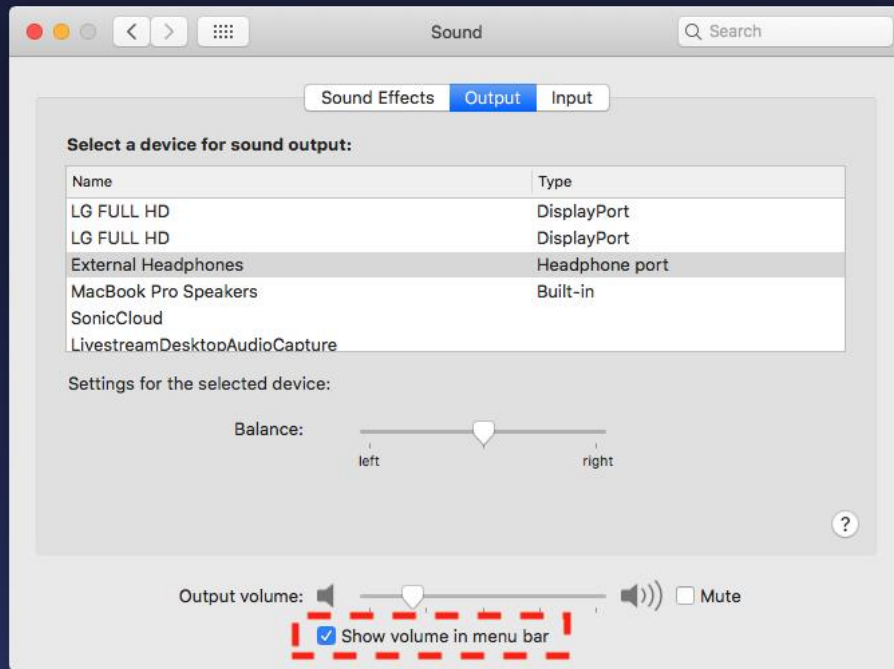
Sound

Search

Sound Effects Output Input

Select a device for sound output:

| Name | Type |
|---|---|
| LG FULL HD | DisplayPort |
| LG FULL HD | DisplayPort |
| External Headphones | Headphone port |
| MacBook Pro Speakers | Built-in |
| SonicCloud | |
| LivestreamDesktopAudioCapture | |

Settings for the selected device:

Balance:

left right

?

Output volume: Mute

Show volume in menu bar